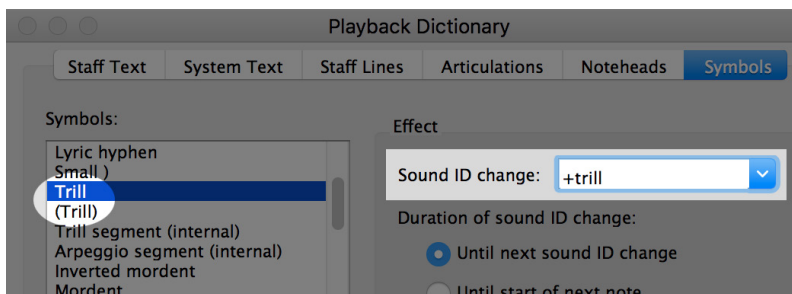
Playback Dictionary

Staff Text | System Text | Staff Lines | Articulations | Noteheads | Symbols

Symbols:

Lyric hyphen
Small )
Trill
(Trill)
Trill segment (internal)
Arpeggio segment (internal)
Inverted mordent
Mordent

Effect

Sound ID change: +trill

Duration of sound ID change:

Until next sound ID change

Until start of next note